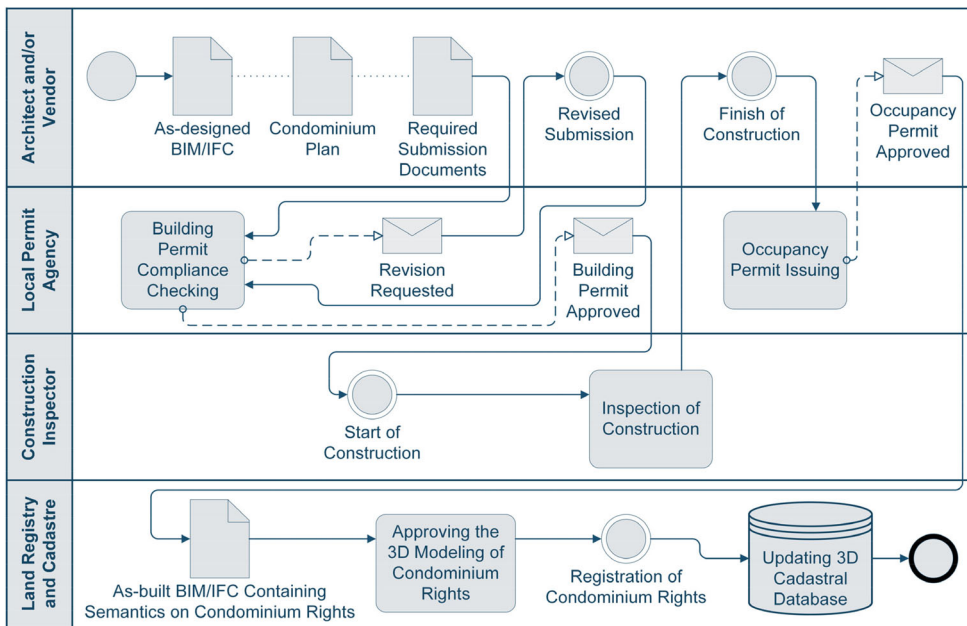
Architect and/or Vendor

As-designed BIM/IFC

Condominium Plan

Required Submission Documents

Revised Submission

Finish of Construction

Occupancy Permit Approved

Local Permit Agency

Building Permit Compliance Checking

Revision Requested

Building Permit Approved

Occupancy Permit Issuing

Construction Inspector

Start of Construction

Inspection of Construction

Land Registry and Cadastre

As-built BIM/IFC Containing Semantics on Condominium Rights

Approving the 3D Modeling of Condominium Rights

Registration of Condominium Rights

Updating 3D Cadastral Database